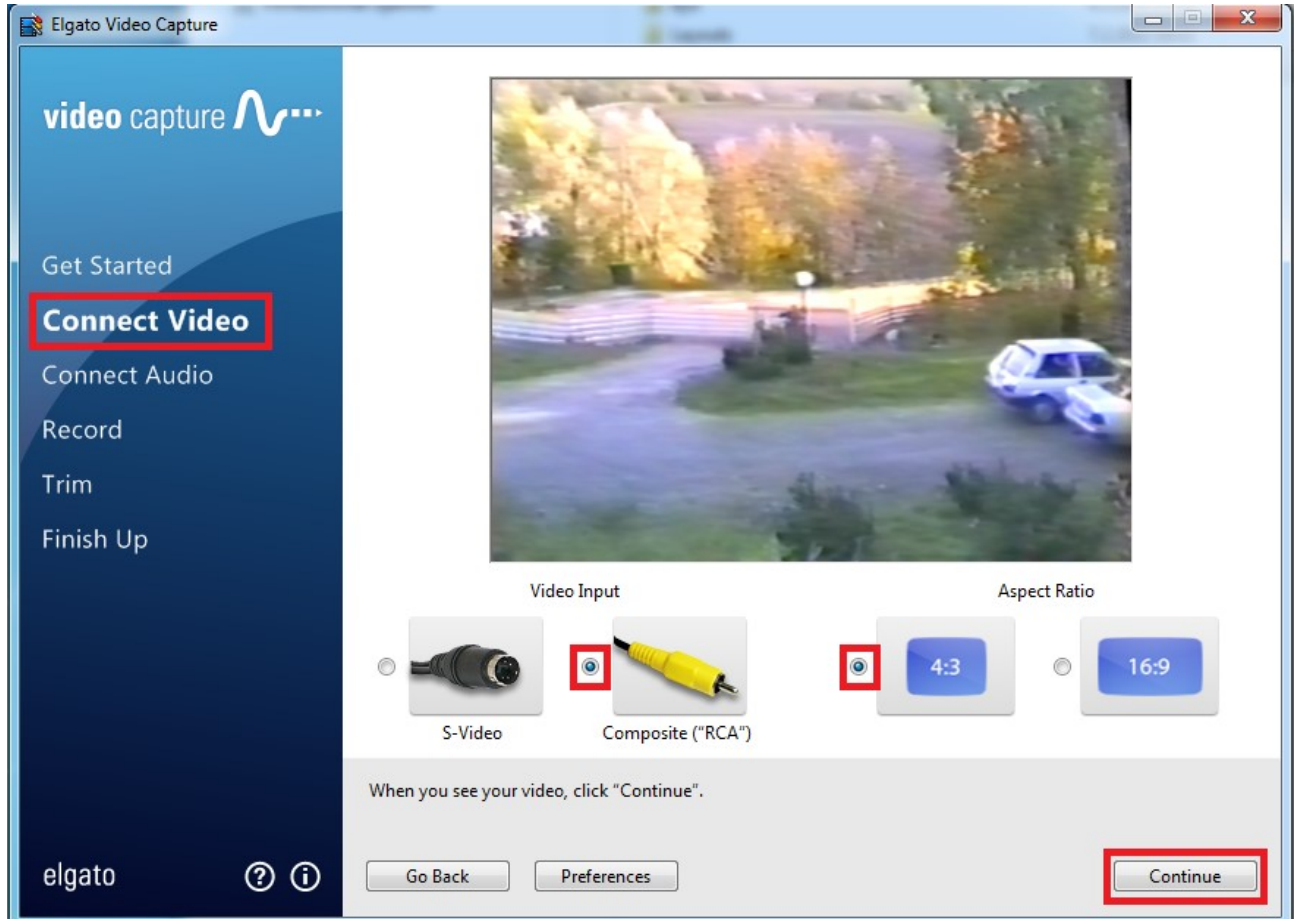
Elgato Video Capture

video capture

Get Started
Connect Video
Connect Audio
Record
Trim
Finish Up

elgato

Video Input

S-Video

Composite ("RCA")

Aspect Ratio

4:3

16:9

When you see your video, click "Continue".

Go Back

Preferences

Continue